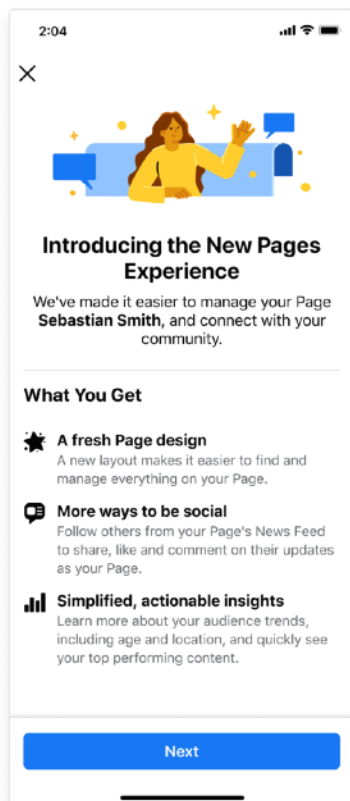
2:04

Introducing the New Pages Experience

We've made it easier to manage your Page **Sebastian Smith**, and connect with your community.

What You Get

A fresh Page design
A new layout makes it easier to find and manage everything on your Page.

More ways to be social
Follow others from your Page's News Feed to share, like and comment on their updates as your Page.

Simplified, actionable insights
Learn more about your audience trends, including age and location, and quickly see your top performing content.

Next